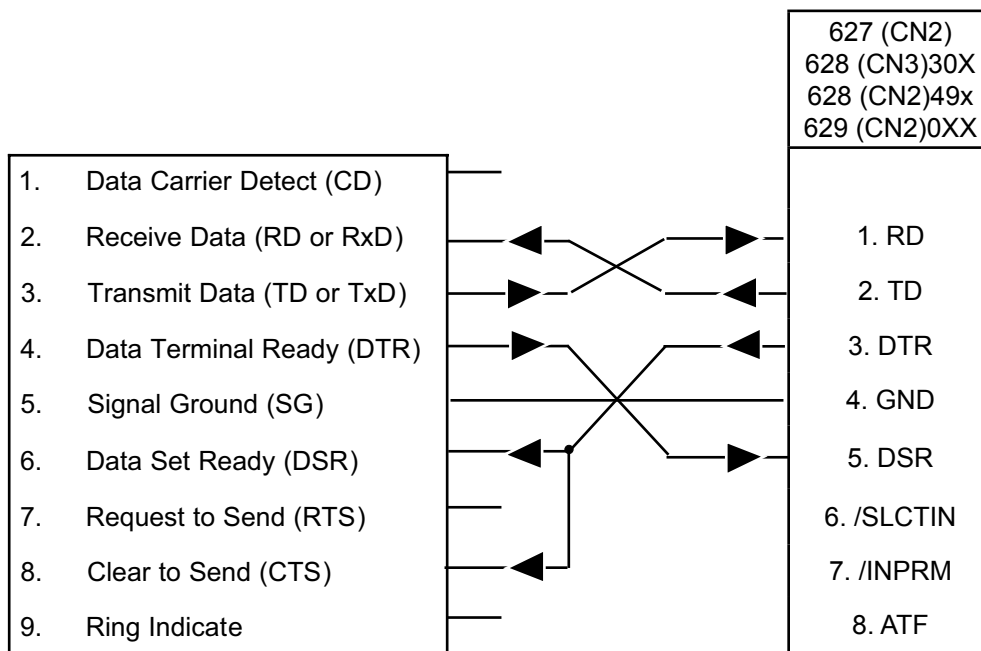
627 (CN2)
628 (CN3)30X
628 (CN2)49x
629 (CN2)0XX

1. Data Carrier Detect (CD)
2. Receive Data (RD or RxD)
3. Transmit Data (TD or TxD)
4. Data Terminal Ready (DTR)
5. Signal Ground (SG)
6. Data Set Ready (DSR)
7. Request to Send (RTS)
8. Clear to Send (CTS)
9. Ring Indicate

1. RD
2. TD
3. DTR
4. GND
5. DSR
6. /SLCTIN
7. /INPRM
8. ATF